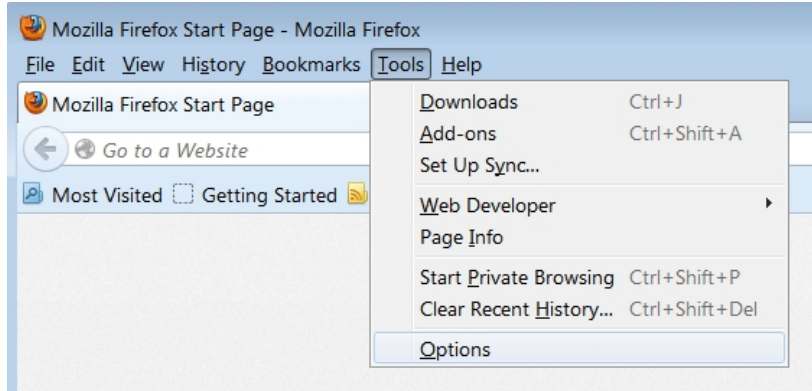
Mozilla Firefox Start Page - Mozilla Firefox

File Edit View History Bookmarks Tools Help

Mozilla Firefox Start Page

Go to a Website

Most Visited Getting Started

Downloads Ctrl+J
Add-ons Ctrl+Shift+A
Set Up Sync...
Web Developer
Page Info
Start Private Browsing Ctrl+Shift+P
Clear Recent History... Ctrl+Shift+Del
Options